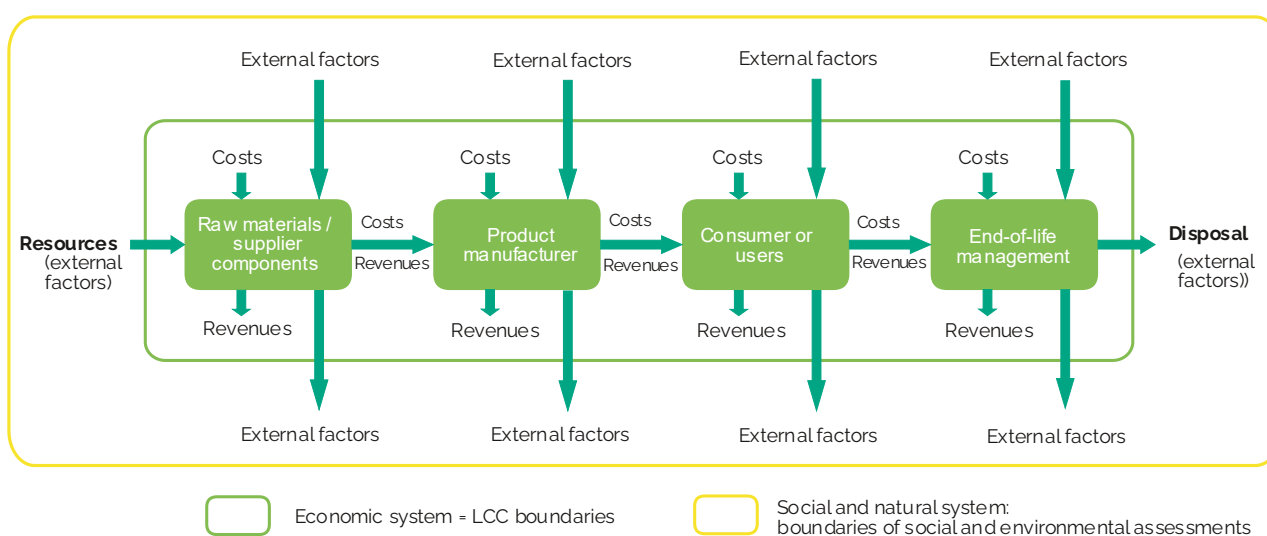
External factors

External factors

External factors

External factors

Costs

Costs

Costs

Costs

Resources (external factors)

Raw materials / supplier components

Costs

Revenues

Product manufacturer

Costs

Revenues

Consumer or users

Costs

Revenues

End-of-life management

Disposal (external factors))

Revenues

Revenues

Revenues

Revenues

External factors

External factors

External factors

External factors

Economic system = LCC boundaries

Social and natural system: boundaries of social and environmental assessments